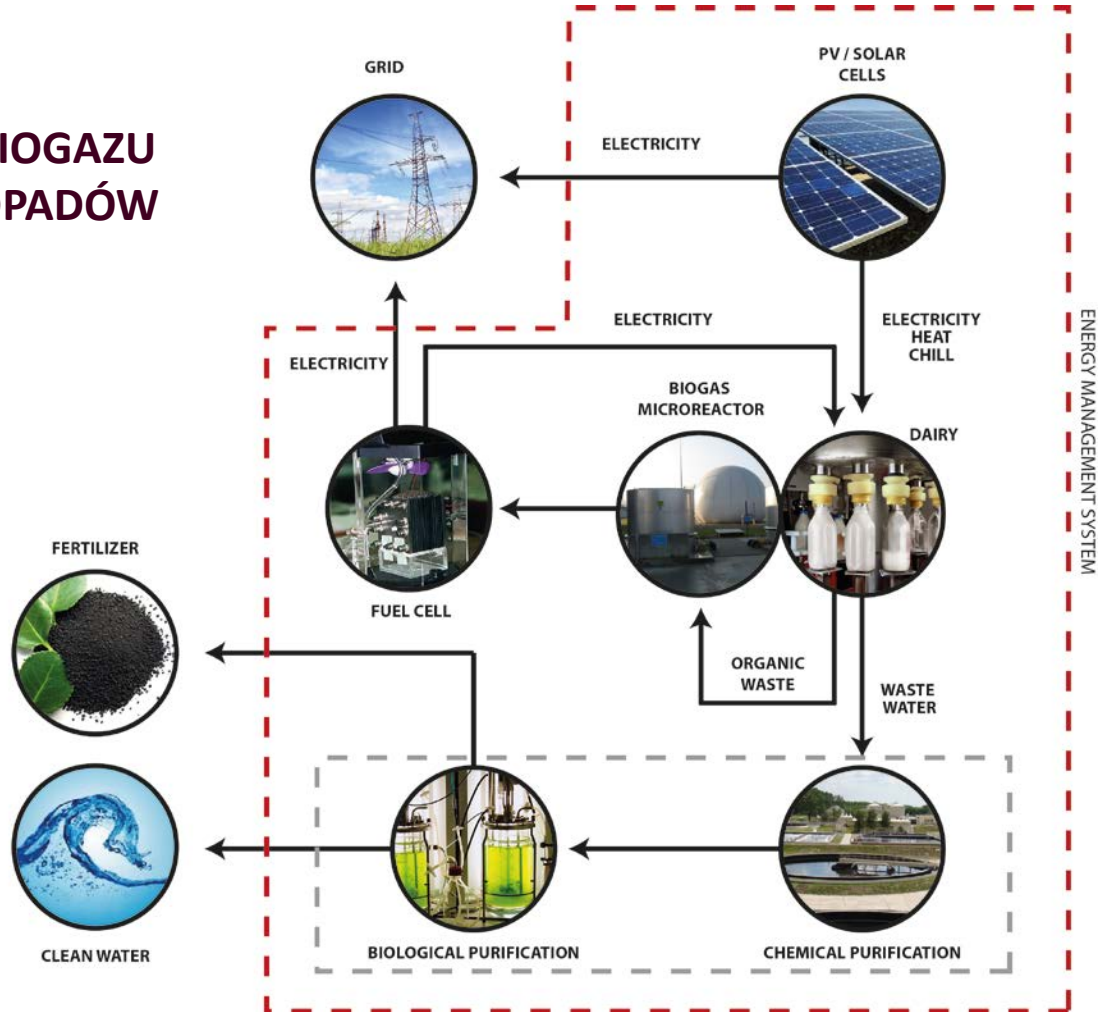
IOGAZU
PADÓW

GRID

PV / SOLAR CELLS

ELECTRICITY

ELECTRICITY

ELECTRICITY HEAT CHILL

ELECTRICITY

ENERGY MANAGEMENT SYSTEM

BIOGAS MICROREACTOR

DAIRY

FERTILIZER

FUEL CELL

ORGANIC WASTE

WASTE WATER

CLEAN WATER

BIOLOGICAL PURIFICATION

CHEMICAL PURIFICATION